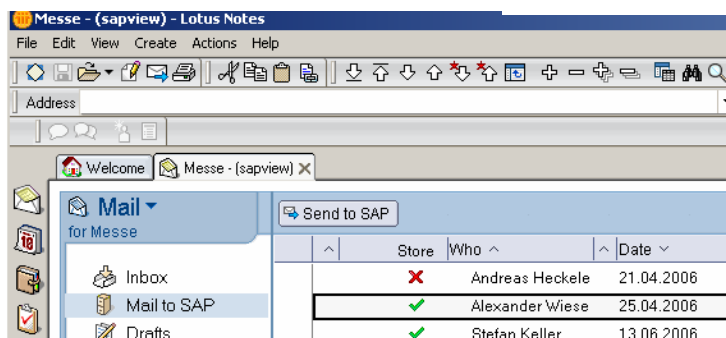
Messe - (sapview) - Lotus Notes

File Edit View Create Actions Help

Address

Welcome | Messe - (sapview)

Mail
for Messe

Inbox
Mail to SAP
Drafts

Send to SAP

| | Store | Who | Date |
|---|---|---|---|
| | ✗ | Andreas Heckele | 21.04.2006 |
| | ✓ | Alexander Wiese | 25.04.2006 |
| | ✓ | Stefan Keller | 13.06.2006 |